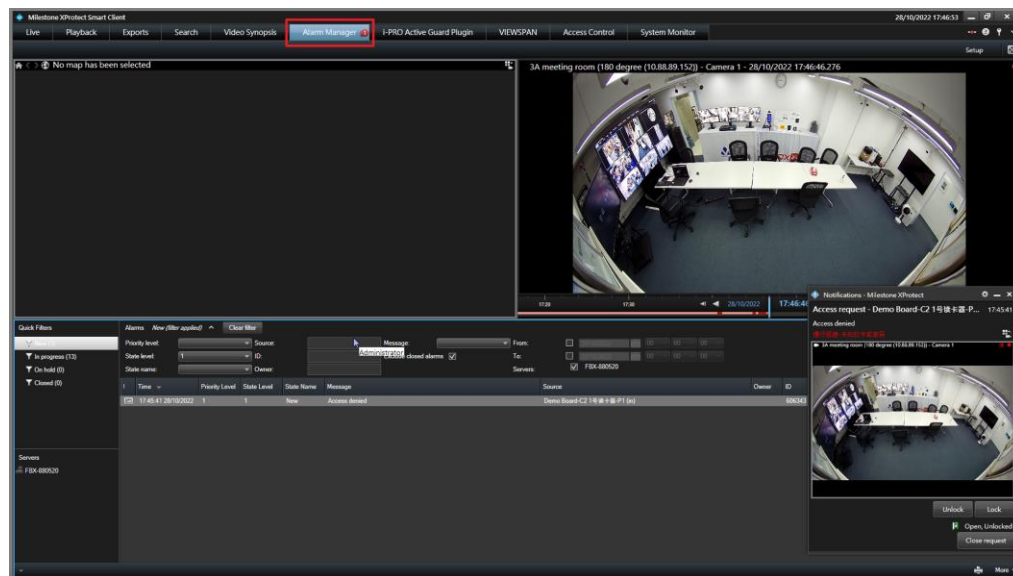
Milestone XProtect Smart Client
28/10/2022 17:46:53

Live Playback Exports Search Video Synopsis Alarm Manager i-PRO Active Guard Plugin VIEWSPAN Access Control System Monitor

Setup

No map has been selected

3A meeting room (180 degree (10.88.89.152)) - Camera 1 - 28/10/2022 17:46:46.276

17:30 17:30 28/10/2022 17:46:4

Notifications - Milestone XProtect
Access request - Demo Board-C2 1号读卡器-P... 17:45:41
Access denied
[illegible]
3A meeting room (180 degree (10.88.89.152)) - Camera 1

Unlock Lock
Open, Unlocked
Close request

Quick Filters
New (1)
In progress (13)
On hold (0)
Closed (0)

Alarms New (filter applied) Clear filter
Priority level: Source: Message: From:
State level: 1 ID: To:
State name: Owner: Administrator closed alarms Servers: FBX-880520

| ! | Time | Priority Level | State Level | State Name | Message | Source | Owner | ID |
|---|---|---|---|---|---|---|---|---|
| | 17:45:41 28/10/2022 | 1 | 1 | New | Access denied | Demo Board-C2 1号读卡器-P1 (in) | | 606343 |

Servers
FBX-880520

More